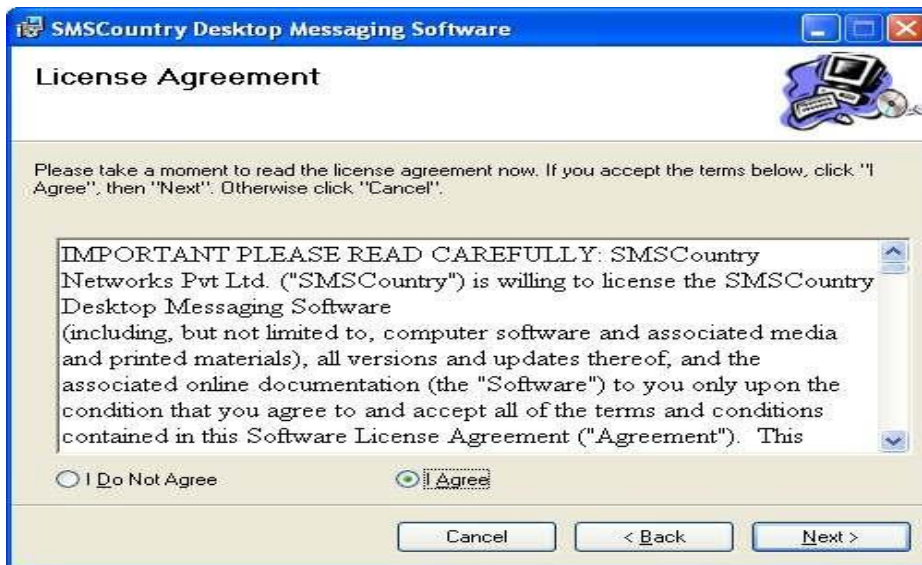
SMSCountry Desktop Messaging Software

License Agreement

Please take a moment to read the license agreement now. If you accept the terms below, click "I Agree", then "Next". Otherwise click "Cancel".

IMPORTANT PLEASE READ CAREFULLY: SMSCountry Networks Pvt Ltd. ("SMSCountry") is willing to license the SMSCountry Desktop Messaging Software
(including, but not limited to, computer software and associated media and printed materials), all versions and updates thereof, and the associated online documentation (the "Software") to you only upon the condition that you agree to and accept all of the terms and conditions contained in this Software License Agreement ("Agreement"). This

I Do Not Agree

I Agree

Cancel

< Back

Next >